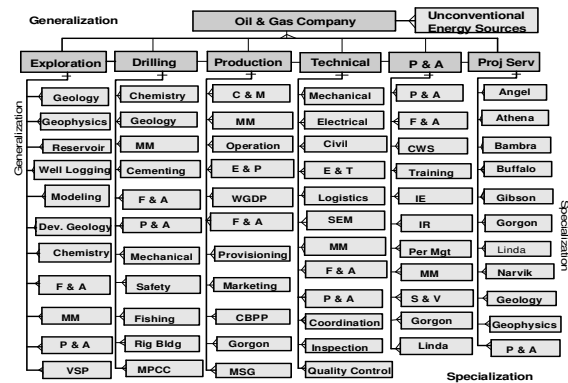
Generalization

Oil & Gas Company

Unconventional Energy Sources

Exploration
Geology
Geophysics
Reservoir
Well Logging
Modeling
Dev. Geology
Chemistry
F & A
MM
P & A
VSP

Drilling
Chemistry
Geology
MM
Cementing
F & A
P & A
Mechanical
Safety
Fishing
Rig Bldg
MPCC

Production
C & M
MM
Operation
E & P
WGDP
F & A
Provisioning
Marketing
CBPP
Gorgon
MSG

Technical
Mechanical
Electrical
Civil
E & T
Logistics
SEM
MM
F & A
P & A
Coordination
Inspection
Quality Control

P & A
P & A
F & A
CWS
Training
IE
IR
Per Mgt
MM
S & V
Gorgon
Linda

Proj Serv
Angel
Athena
Bambra
Buffalo
Gibson
Gorgon
Linda
Narvik
Geology
Geophysics
P & A

Generalization

Specialization

Specialization